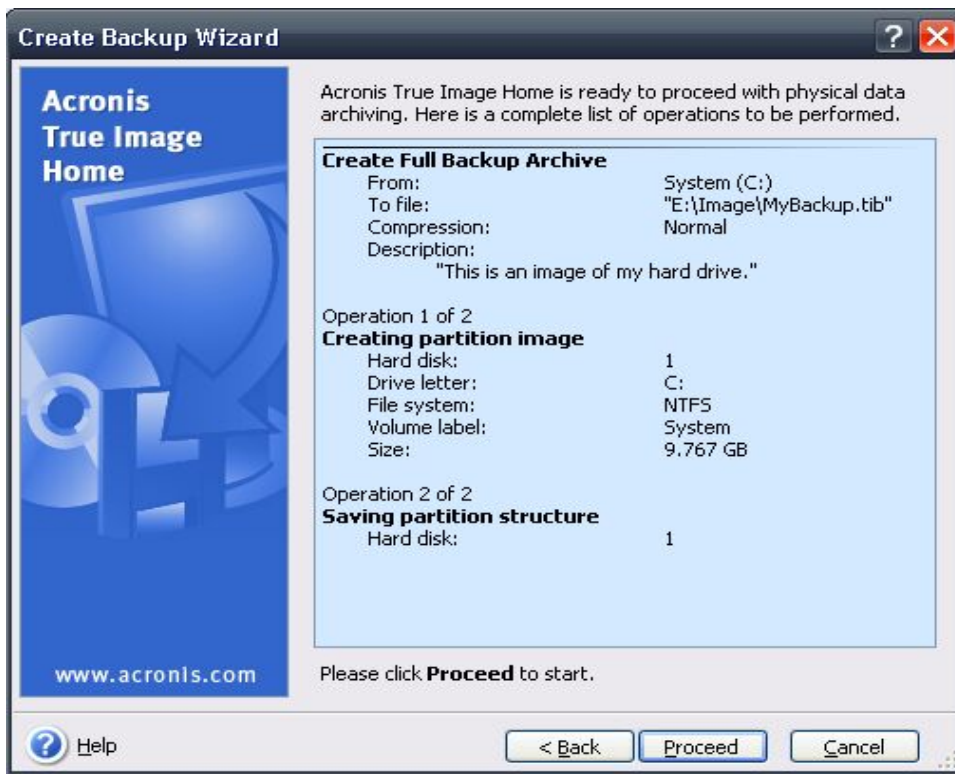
Create Backup Wizard

Acronis True Image Home

www.acronis.com

Acronis True Image Home is ready to proceed with physical data archiving. Here is a complete list of operations to be performed.

Create Full Backup Archive
From: System (C:)
To file: "E:\Image\MyBackup.tib"
Compression: Normal
Description:
"This is an image of my hard drive."

Operation 1 of 2
Creating partition image
Hard disk: 1
Drive letter: C:
File system: NTFS
Volume label: System
Size: 9.767 GB

Operation 2 of 2
Saving partition structure
Hard disk: 1

Please click Proceed to start.

Help

< Back

Proceed

Cancel